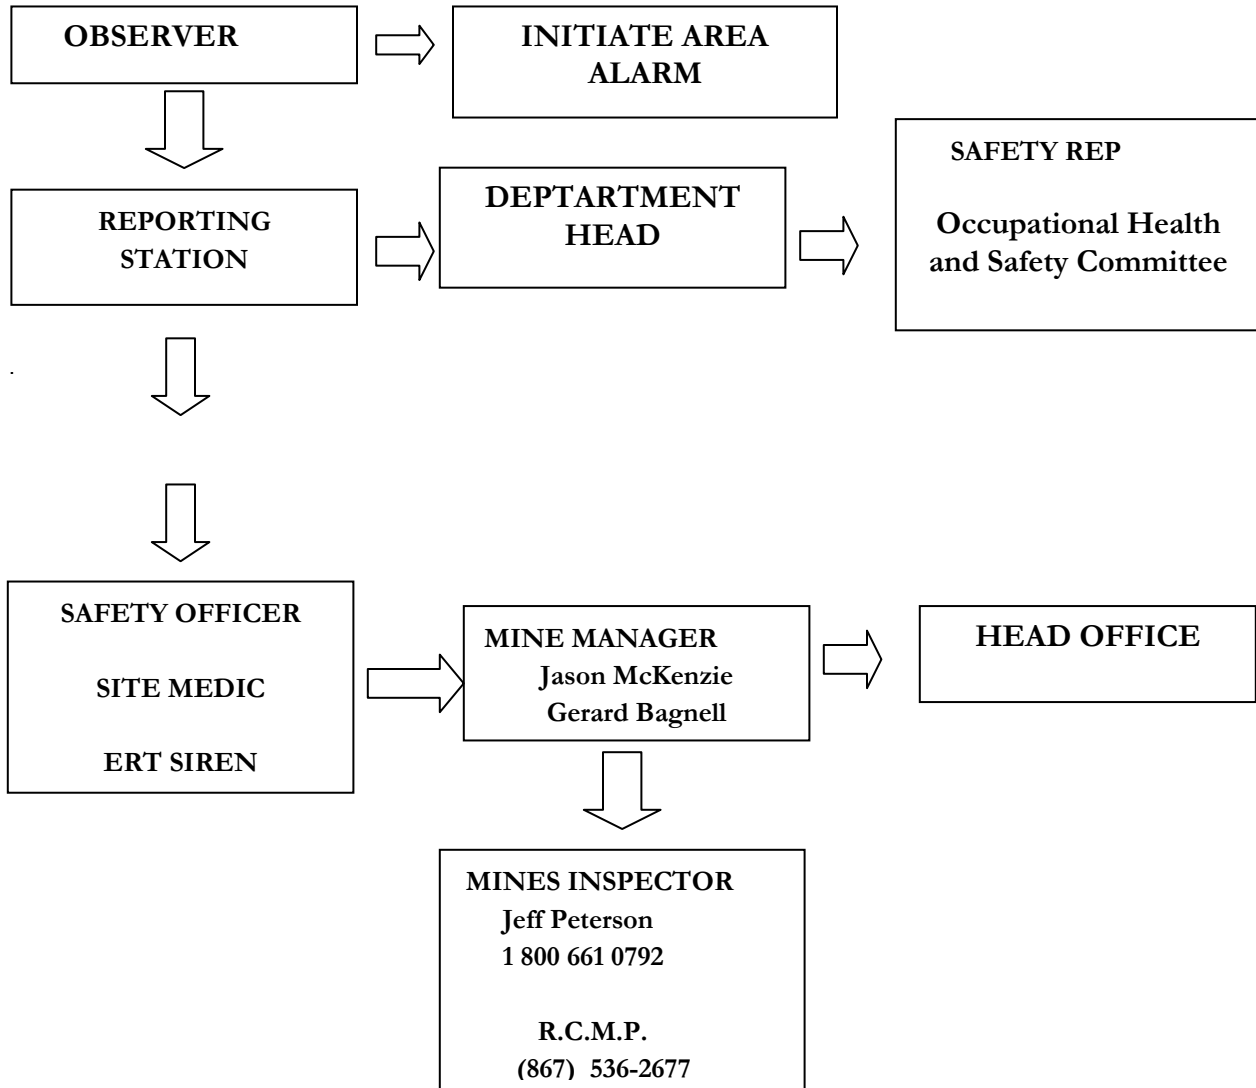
OBSERVER

INITIATE AREA ALARM

SAFETY REP

Occupational Health and Safety Committee

REPORTING STATION

DEPTARTMENT HEAD

SAFETY OFFICER

SITE MEDIC

ERT SIREN

MINE MANAGER
Jason McKenzie
Gerard Bagnell

HEAD OFFICE

MINES INSPECTOR
Jeff Peterson
1 800 661 0792

R.C.M.P.
(867) 536-2677